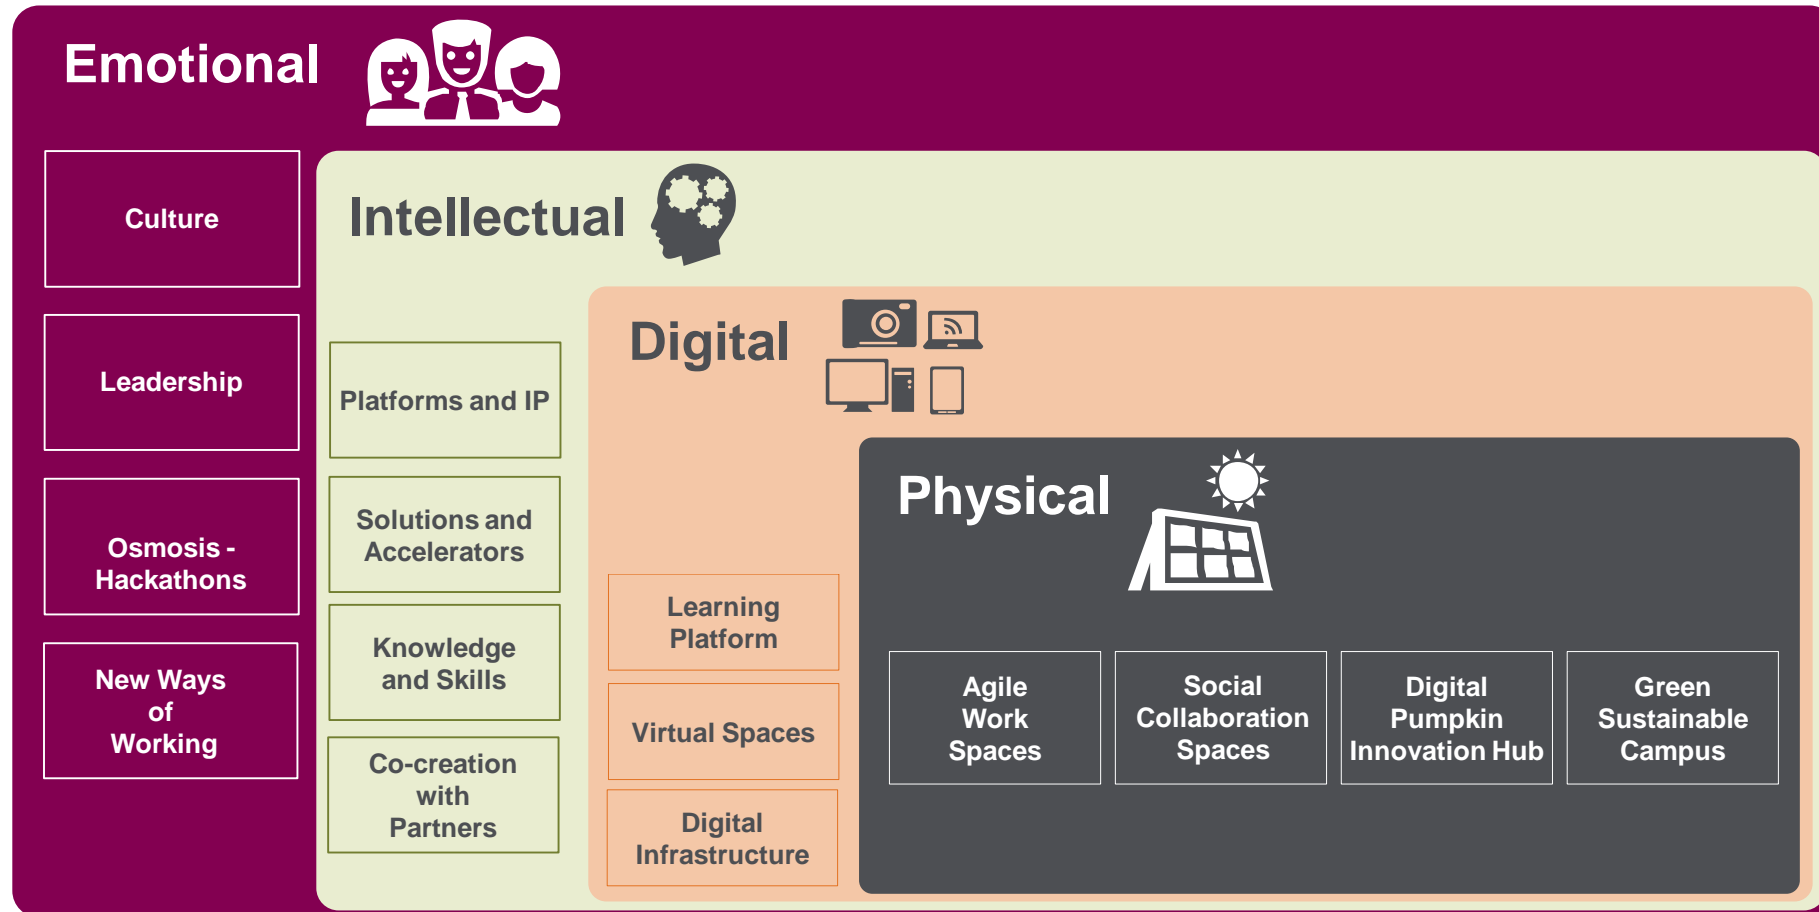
Emotional

Culture

Leadership

Osmosis - Hackathons

New Ways of Working

Intellectual

Platforms and IP

Solutions and Accelerators

Knowledge and Skills

Co-creation with Partners

Digital

Learning Platform

Virtual Spaces

Digital Infrastructure

Physical

Agile Work Spaces

Social Collaboration Spaces

Digital Pumpkin Innovation Hub

Green Sustainable Campus